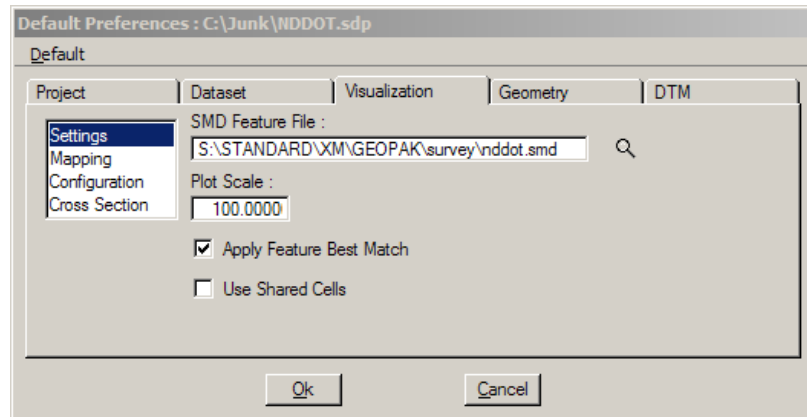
Default Preferences : C:\Junk\NDDOT.sdp

Default

Project | Dataset | Visualization | Geometry | DTM

Settings
Mapping
Configuration
Cross Section

SMD Feature File :
S:\STANDARD\XM\GEOPAK\survey\nddot.smd

Plot Scale :
100.0000

Apply Feature Best Match

Use Shared Cells

Ok

Cancel